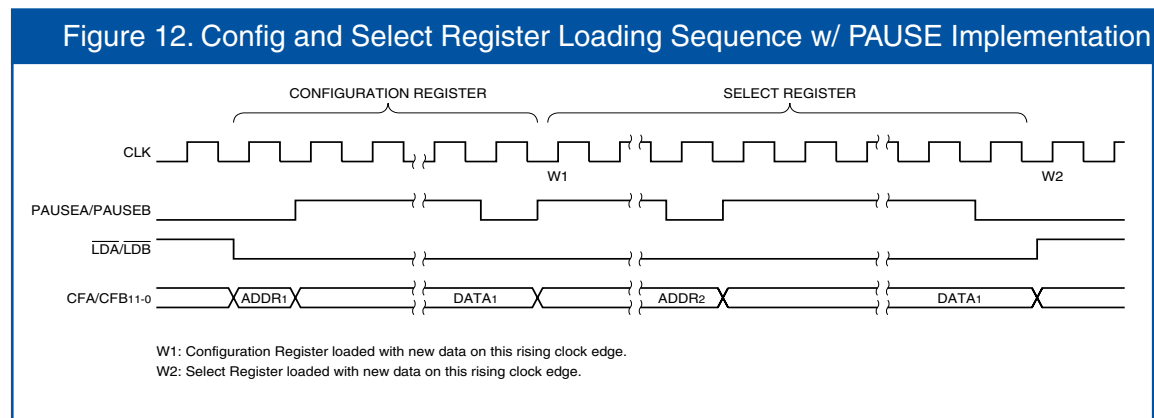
Figure 12. Config and Select Register Loading Sequence w/ PAUSE Implementation

CONFIGURATION REGISTER

SELECT REGISTER

CLK

W1

W2

PAUSEA/PAUSEB

$\overline{LDA}/\overline{LDB}$

CFA/CFB$_{11-0}$

ADDR$_1$

DATA$_1$

ADDR$_2$

DATA$_1$

W1: Configuration Register loaded with new data on this rising clock edge.
W2: Select Register loaded with new data on this rising clock edge.